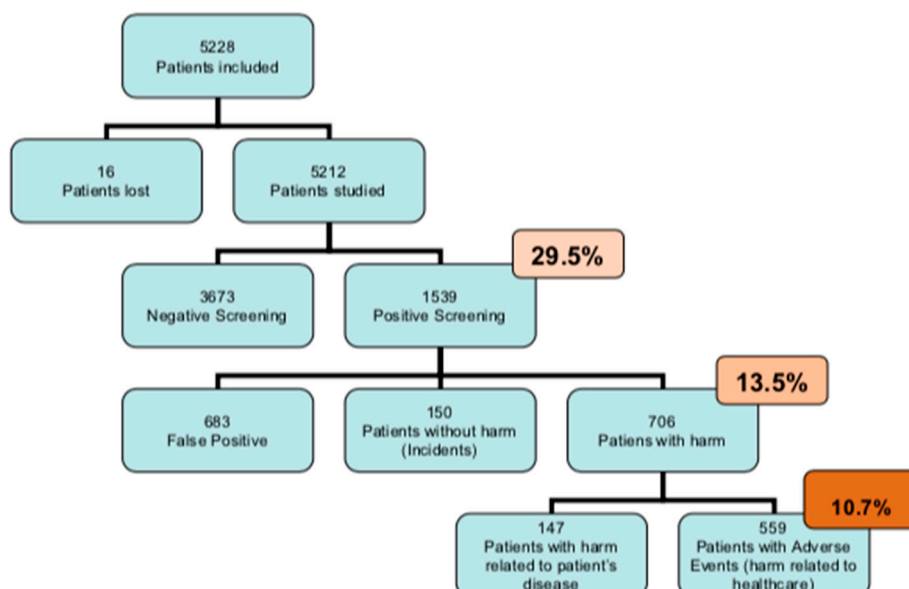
5228
Patients included

16
Patients lost

5212
Patients studied

29.5%

3673
Negative Screening

1539
Positive Screening

13.5%

683
False Positive

150
Patients without harm
(Incidents)

706
Patiens with harm

10.7%

147
Patients with harm
related to patient's
disease

559
Patients with Adverse
Events (harm related to
healthcare)